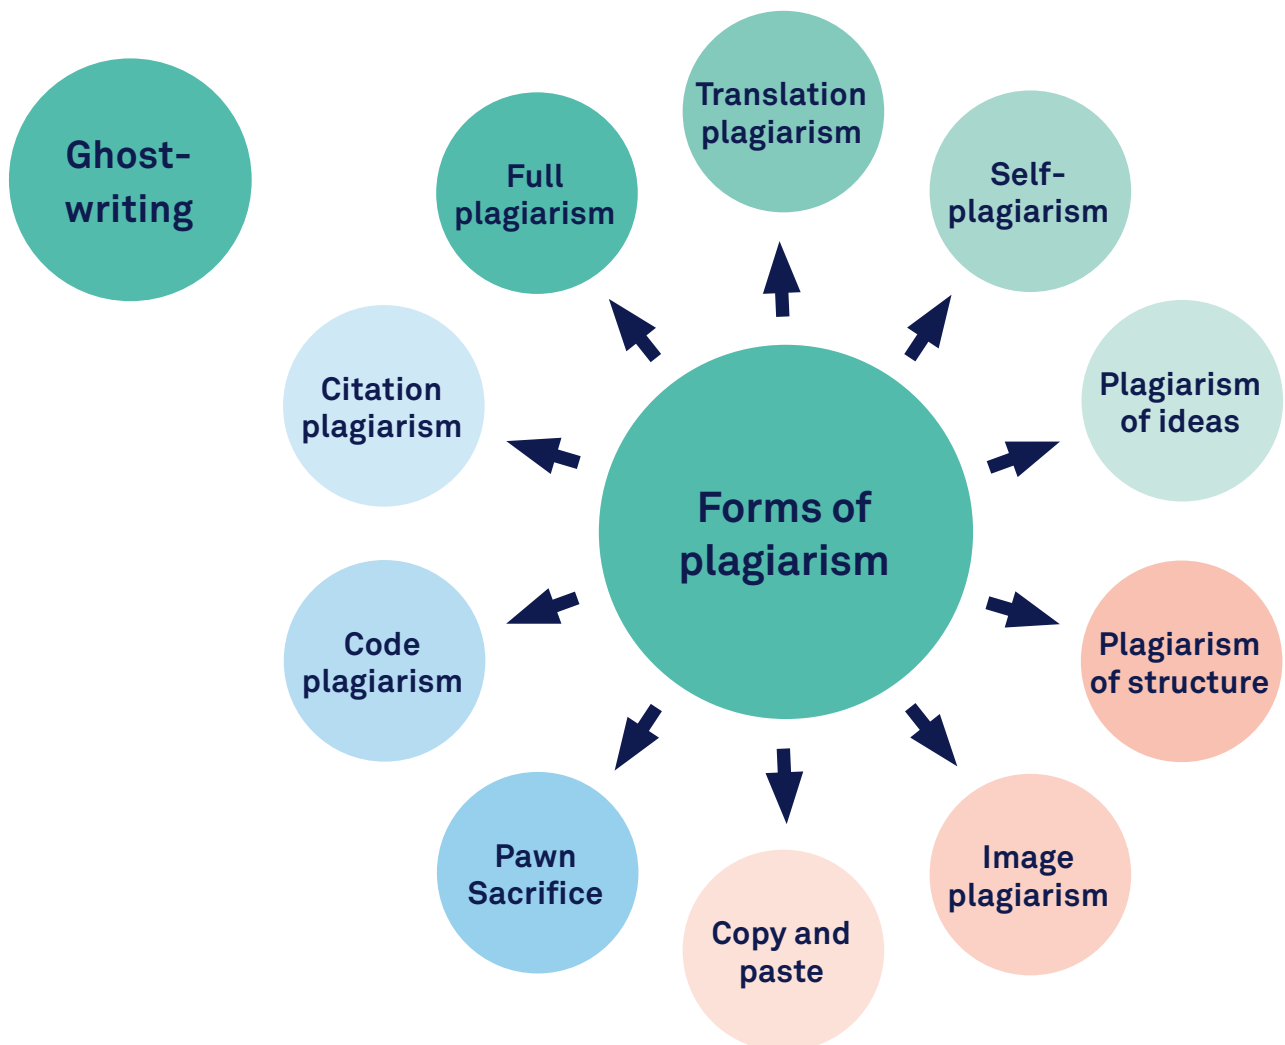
Ghost-writing

Forms of plagiarism

Full plagiarism

Translation plagiarism

Self-plagiarism

Plagiarism of ideas

Plagiarism of structure

Image plagiarism

Copy and paste

Pawn Sacrifice

Code plagiarism

Citation plagiarism